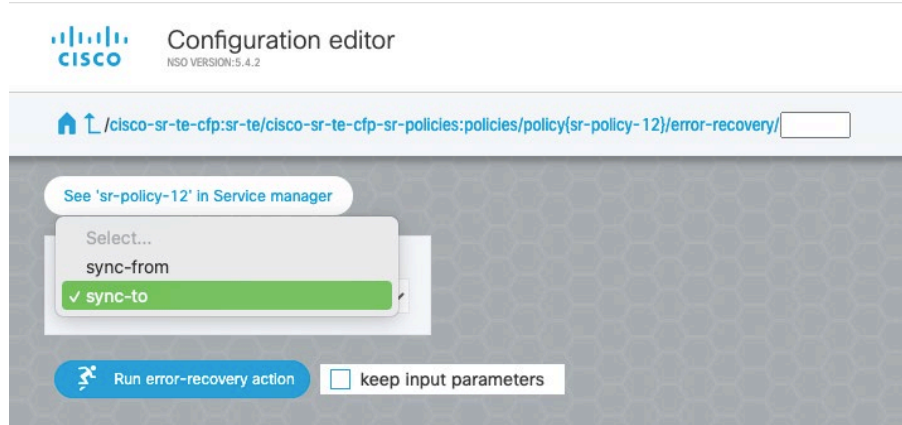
cisco

Configuration editor
NSO VERSION:5.4.2

/cisco-sr-te-cfp:sr-te/cisco-sr-te-cfp-sr-policies:policies/policy{sr-policy-12}/error-recovery/

See 'sr-policy-12' in Service manager

Select...
sync-from
✓ sync-to

Run error-recovery action

keep input parameters